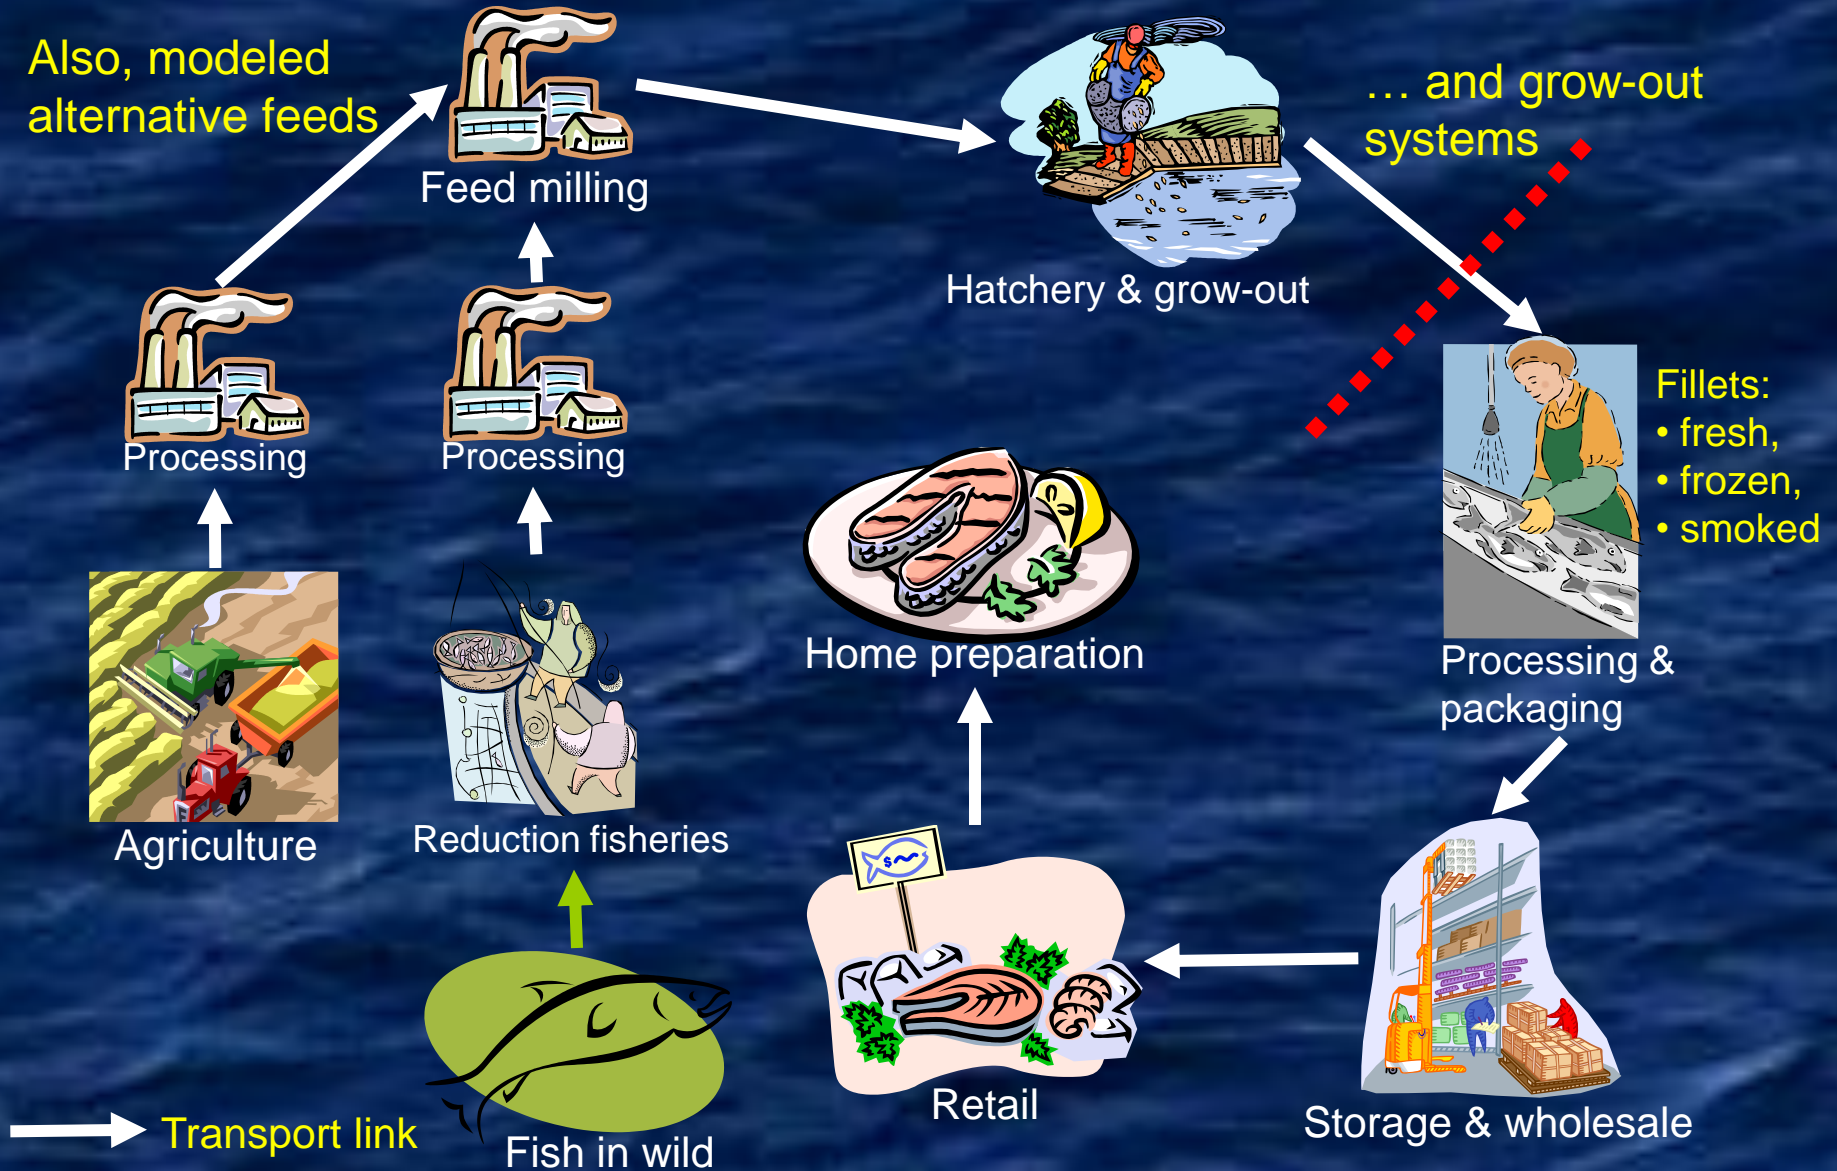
Also, modeled alternative feeds

Feed milling

… and grow-out systems

Hatchery & grow-out

Processing

Processing

Fillets:
• fresh,
• frozen,
• smoked

Home preparation

Processing & packaging

Agriculture

Reduction fisheries

Retail

Storage & wholesale

Transport link

Fish in wild